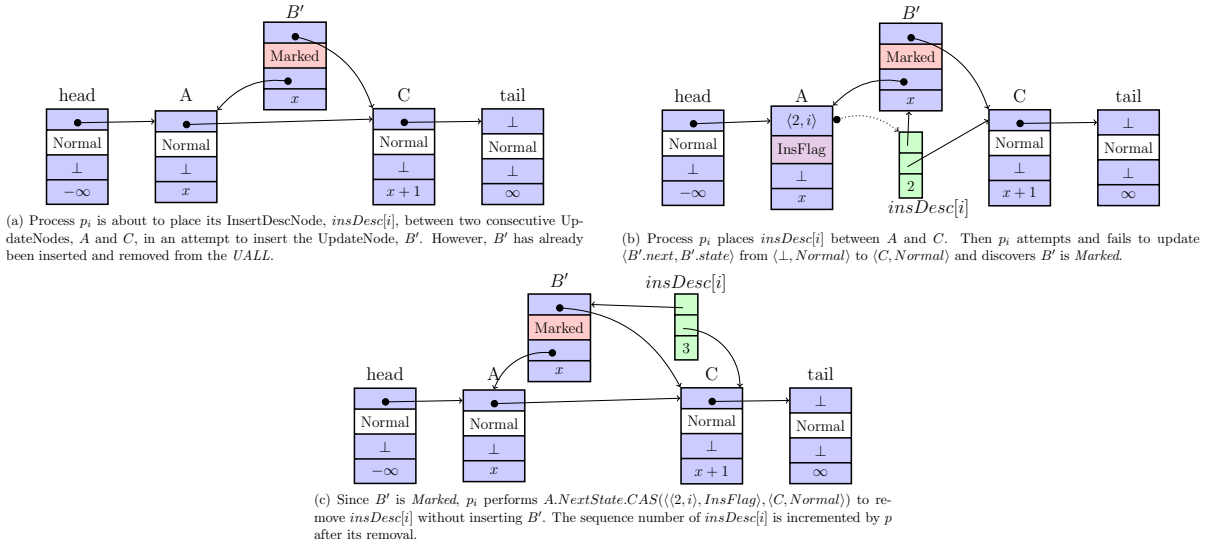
$B'$
Marked
$x$
head
Normal
$\perp$
$-\infty$
A
Normal
$\perp$
$x$
C
Normal
$\perp$
$x+1$
tail
$\perp$
Normal
$\perp$
$\infty$

(a) Process $p_i$ is about to place its InsertDescNode, $insDesc[i]$, between two consecutive UpdateNodes, $A$ and $C$, in an attempt to insert the UpdateNode, $B'$. However, $B'$ has already been inserted and removed from the $UALL$.

$B'$
Marked
$x$
head
Normal
$\perp$
$-\infty$
A
$\langle 2, i\rangle$
InsFlag
$\perp$
$x$
2
$insDesc[i]$
C
Normal
$\perp$
$x+1$
tail
$\perp$
Normal
$\perp$
$\infty$

(b) Process $p_i$ places $insDesc[i]$ between $A$ and $C$. Then $p_i$ attempts and fails to update $\langle B'.next, B'.state\rangle$ from $\langle\perp, Normal\rangle$ to $\langle C, Normal\rangle$ and discovers $B'$ is $Marked$.

$B'$
$insDesc[i]$
Marked
$x$
3
head
Normal
$\perp$
$-\infty$
A
Normal
$\perp$
$x$
C
Normal
$\perp$
$x+1$
tail
$\perp$
Normal
$\perp$
$\infty$

(c) Since $B'$ is $Marked$, $p_i$ performs $A.NextState.CAS(\langle\langle 2, i\rangle, InsFlag\rangle, \langle C, Normal\rangle)$ to remove $insDesc[i]$ without inserting $B'$. The sequence number of $insDesc[i]$ is incremented by $p$ after its removal.